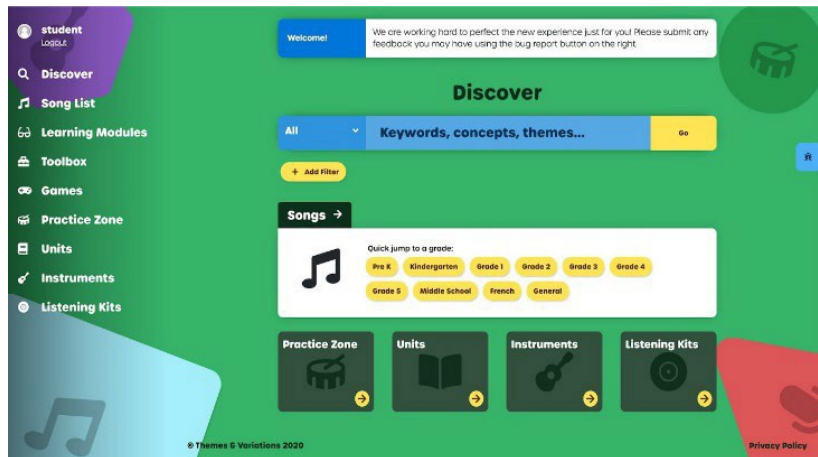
student
Logout

Discover
Song List
Learning Modules
Toolbox
Games
Practice Zone
Units
Instruments
Listening Kits

Welcome!

We are working hard to perfect the new experience just for you! Please submit any feedback you may have using the bug report button on the right

Discover

All

Keywords, concepts, themes...

Go

+ Add Filter

Songs →

Quick jump to a grade:

Pre K
Kindergarten
Grade 1
Grade 2
Grade 3
Grade 4
Grade 5
Middle School
French
General

Practice Zone

Units

Instruments

Listening Kits

© Themes & Variations 2020

Privacy Policy